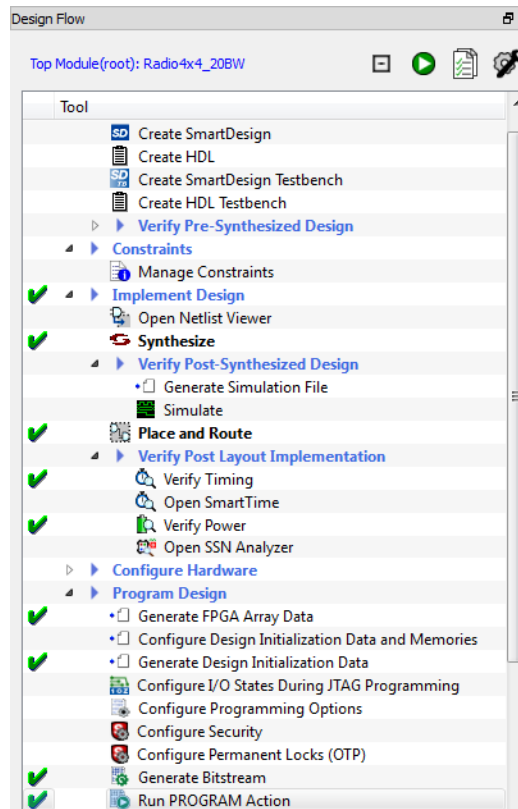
Design Flow

Top Module(root): Radio4x4_20BW

Tool

Create SmartDesign
Create HDL
Create SmartDesign Testbench
Create HDL Testbench
Verify Pre-Synthesized Design
Constraints
Manage Constraints
Implement Design
Open Netlist Viewer
Synthesize
Verify Post-Synthesized Design
Generate Simulation File
Simulate
Place and Route
Verify Post Layout Implementation
Verify Timing
Open SmartTime
Verify Power
Open SSN Analyzer
Configure Hardware
Program Design
Generate FPGA Array Data
Configure Design Initialization Data and Memories
Generate Design Initialization Data
Configure I/O States During JTAG Programming
Configure Programming Options
Configure Security
Configure Permanent Locks (OTP)
Generate Bitstream
Run PROGRAM Action